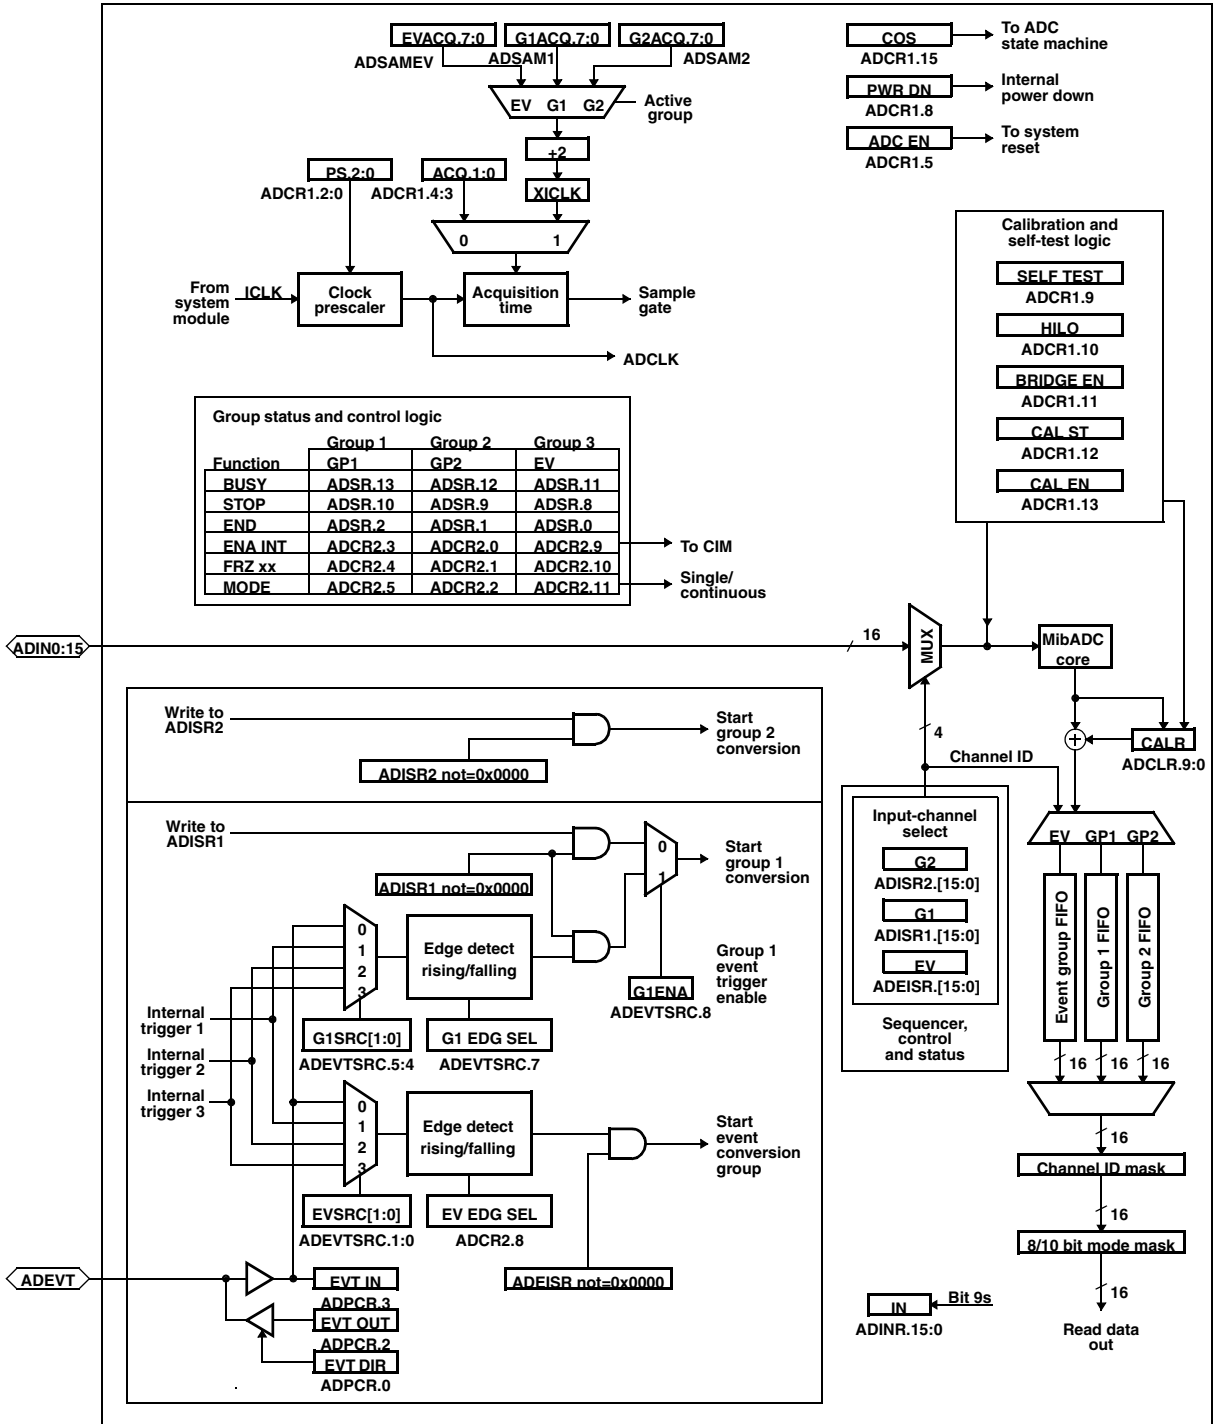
EVACQ.7:0
G1ACQ.7:0
G2ACQ.7:0
ADSAMEV
ADSAM1
ADSAM2
EV G1 G2
Active group
+2
XICLK
PS.2:0
ADCR1.2:0
ACQ.1:0
ADCR1.4:3
0 1
From system module
ICLK
Clock prescaler
Acquisition time
Sample gate
ADCLK

COS
ADCR1.15
To ADC state machine
PWR DN
ADCR1.8
Internal power down
ADC EN
ADCR1.5
To system reset

Calibration and self-test logic
SELF TEST
ADCR1.9
HILO
ADCR1.10
BRIDGE EN
ADCR1.11
CAL ST
ADCR1.12
CAL EN
ADCR1.13

Group status and control logic

| Function | Group 1 GP1 | Group 2 GP2 | Group 3 EV |
|---|---|---|---|
| BUSY | ADSR.13 | ADSR.12 | ADSR.11 |
| STOP | ADSR.10 | ADSR.9 | ADSR.8 |
| END | ADSR.2 | ADSR.1 | ADSR.0 |
| ENA INT | ADCR2.3 | ADCR2.0 | ADCR2.9 |
| FRZ xx | ADCR2.4 | ADCR2.1 | ADCR2.10 |
| MODE | ADCR2.5 | ADCR2.2 | ADCR2.11 |

To CIM
Single/ continuous

ADIN0:15
16
MUX
MibADC core
CALR
ADCLR.9:0
4
Channel ID

Write to ADISR2
ADISR2 not=0x0000
Start group 2 conversion

Write to ADISR1
ADISR1 not=0x0000
0
1
Start group 1 conversion
0
1
2
3
Edge detect rising/falling
G1ENA
ADEVTSRC.8
Group 1 event trigger enable
Internal trigger 1
Internal trigger 2
Internal trigger 3
G1SRC[1:0]
ADEVTSRC.5:4
G1 EDG SEL
ADEVTSRC.7
0
1
2
3
Edge detect rising/falling
Start event conversion group
EVSRC[1:0]
ADEVTSRC.1:0
EV EDG SEL
ADCR2.8
ADEISR not=0x0000
ADEVT
EVT IN
ADPCR.3
EVT OUT
ADPCR.2
EVT DIR
ADPCR.0

Input-channel select
G2
ADISR2.[15:0]
G1
ADISR1.[15:0]
EV
ADEISR.[15:0]
Sequencer, control and status

EV GP1 GP2
Event group FIFO
Group 1 FIFO
Group 2 FIFO
16 16 16
16
Channel ID mask
16
8/10 bit mode mask
16
Read data out

IN
ADINR.15:0
Bit 9s